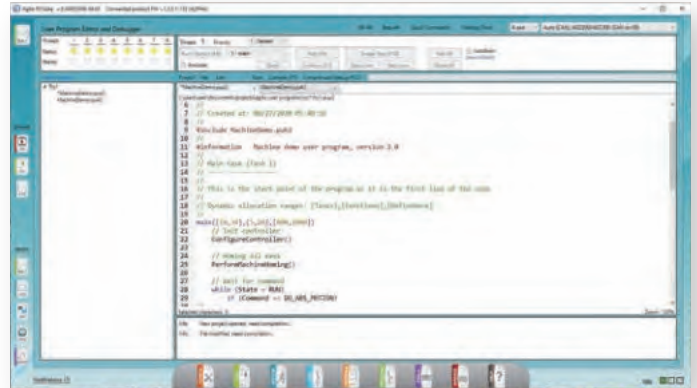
6 //
7 // Created at: 08/27/2020 05:40:10
8 //
9 #include MachineDemo.pubh
10 //
11 #information   Machine demo user program, version 1.0
12 //
13 // Main task (Task 1)
14 //
15 //
16 // This is the start point of the program as it is the first line of the code
17 //
18 // Dynamic allocation ranges: [Tasks],[Functions],[Deflections]
19 //
20 main([10,10],[1,10],[100,200])
21     // Init controller
22     ConfigureController()
23
24     // Homing all axes
25     PerformMachineHoming()
26
27     // Wait for command
28     while (State = RUN)
29         if (Command == DO_ABS_MOTION)